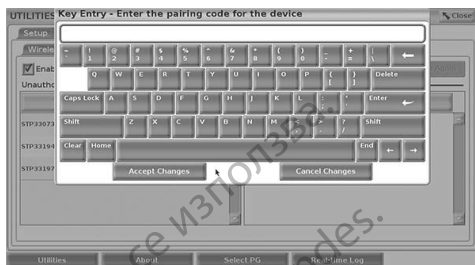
UTILITIES Key Entry - Enter the pairing code for the device

Close

Setup

Wirele

Enab

Unautho

STP33073

STP33194

STP33197

~ `

! 1

@ 2

# 3

$ 4

% 5

^ 6

& 7

* 8

( 9

) 0

_ -

+ =

| \

←

Q

W

E

R

T

Y

U

I

O

P

{ [

} ]

Delete

Caps Lock

A

S

D

F

G

H

J

K

L

: ;

" '

Enter

Shift

Z

X

C

V

B

N

M

< ,

> .

? /

Shift

Clear

Home

End

←

→

Accept Changes

Cancel Changes

се използва.

codes.

Utilities

About

Select PG

Real-time Log